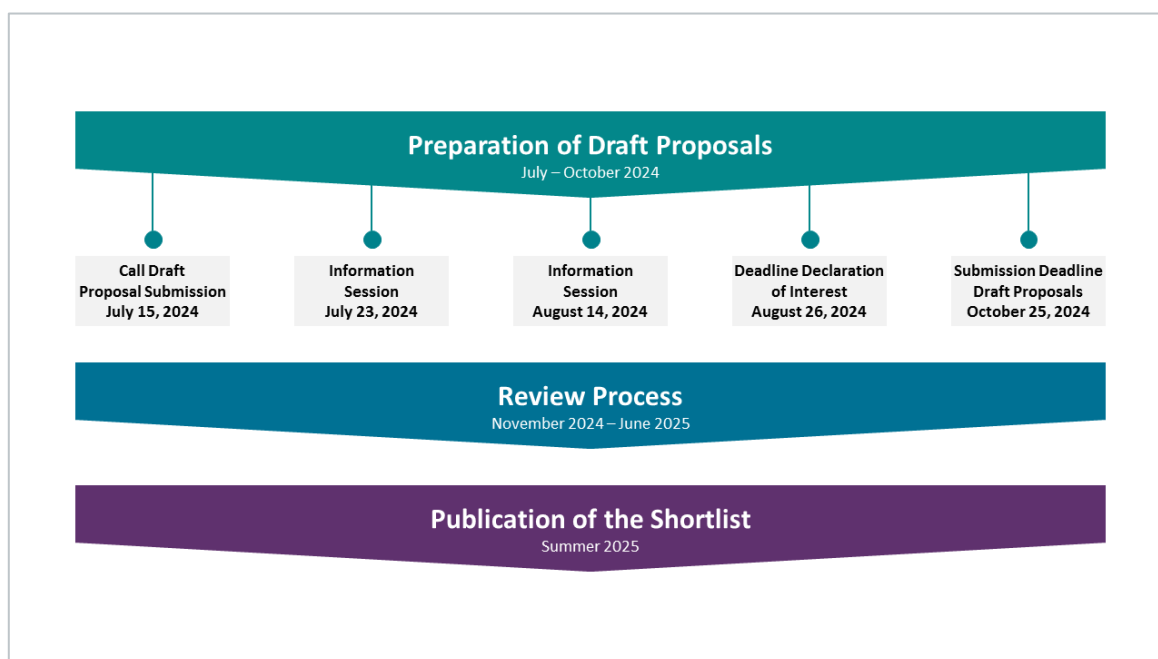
Preparation of Draft Proposals
July – October 2024

Call Draft Proposal Submission July 15, 2024

Information Session July 23, 2024

Information Session August 14, 2024

Deadline Declaration of Interest August 26, 2024

Submission Deadline Draft Proposals October 25, 2024

Review Process
November 2024 – June 2025

Publication of the Shortlist
Summer 2025